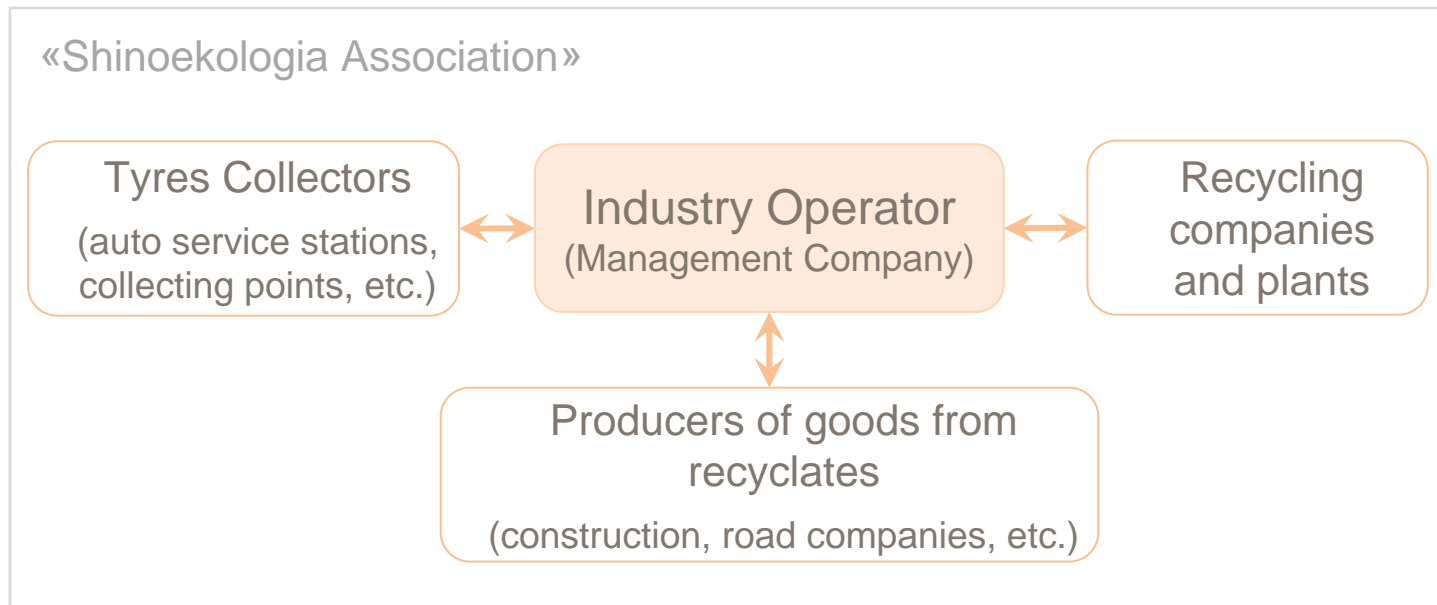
«Shinoekologia Association»

Tyres Collectors
(auto service stations, collecting points, etc.)

Industry Operator
(Management Company)

Recycling companies and plants

Producers of goods from recyclates
(construction, road companies, etc.)